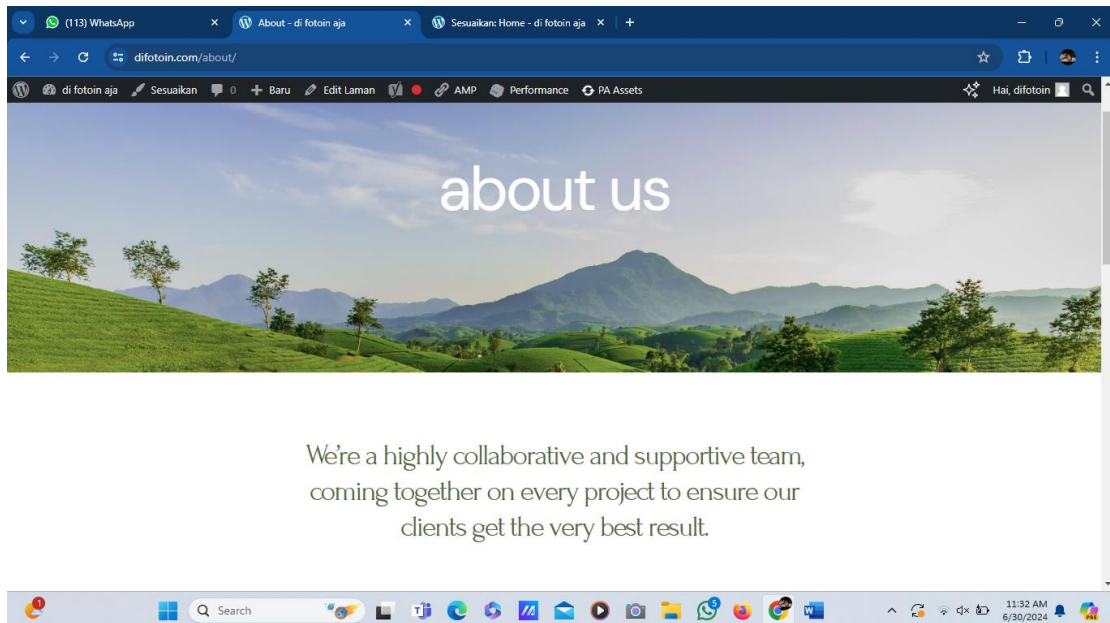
(113) WhatsApp
About - di fotoin aja
Sesuaikan: Home - di fotoin aja
difotoin.com/about/
di fotoin aja Sesuaikan 0 Baru Edit Laman AMP Performance PA Assets
Hai, difotoin

about us

We're a highly collaborative and supportive team, coming together on every project to ensure our clients get the very best result.

Search
11:32 AM
6/30/2024